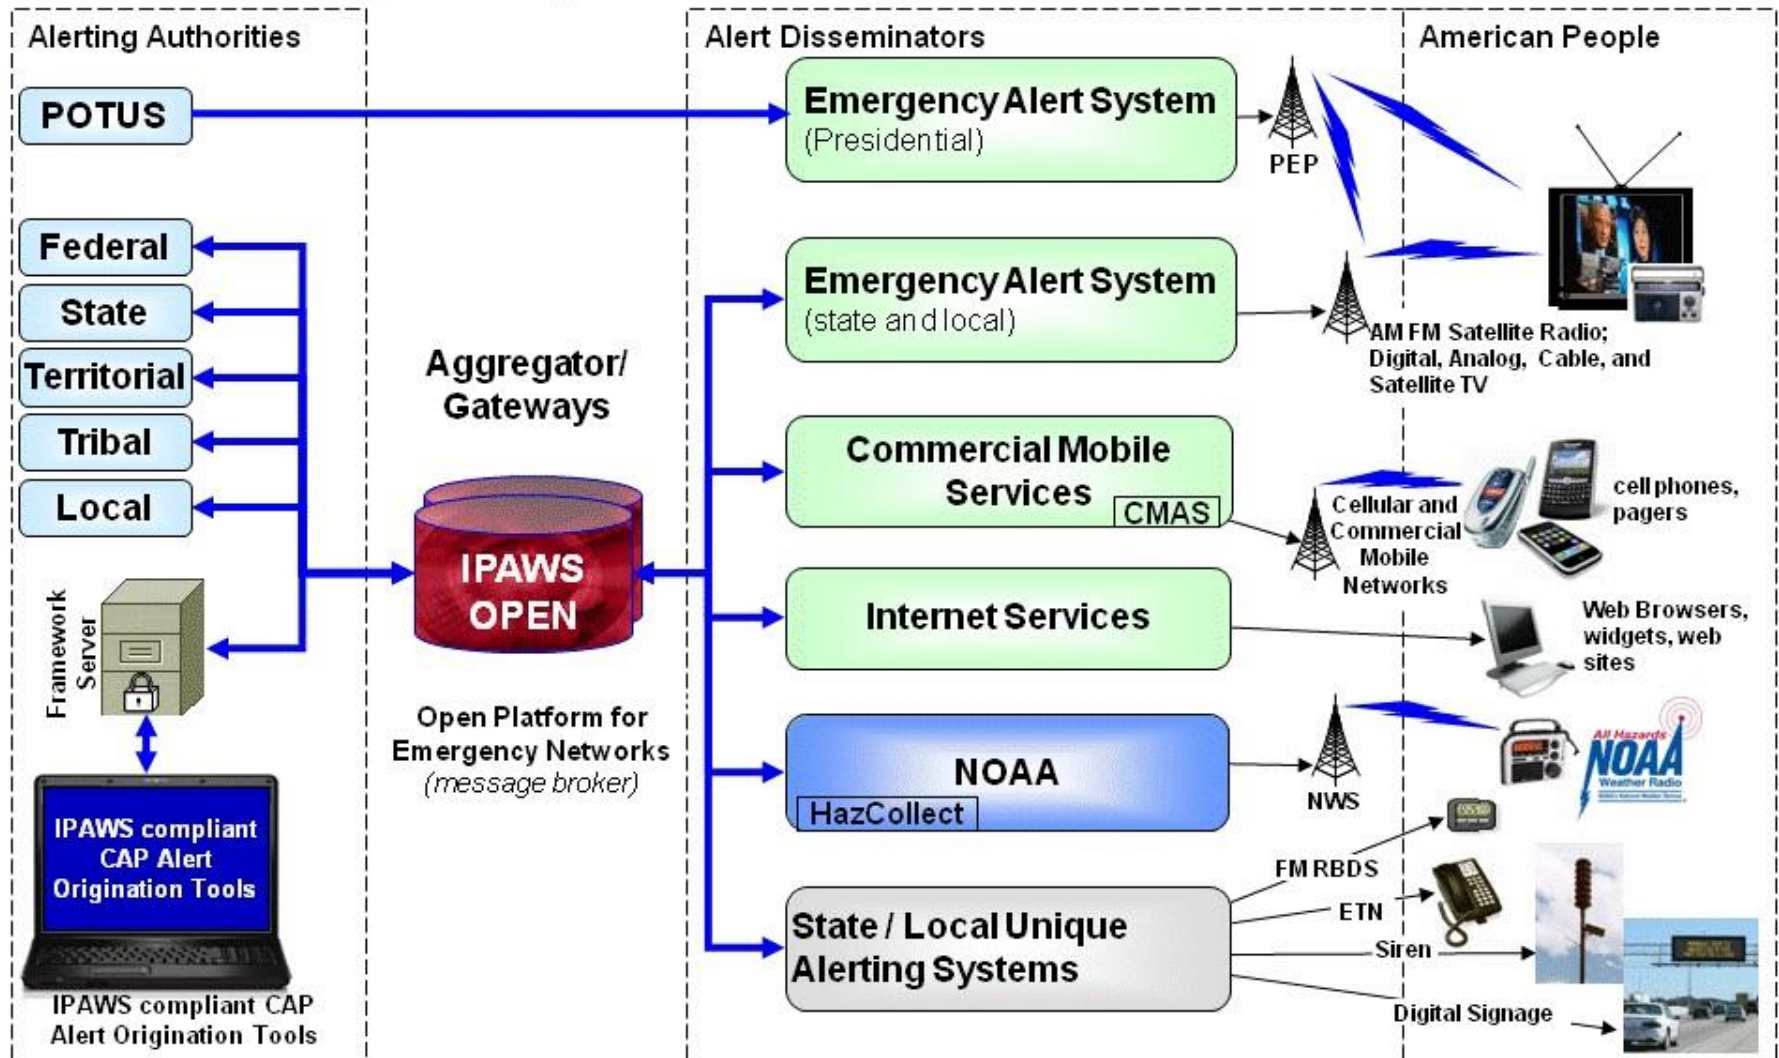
Alerting Authorities

Alert Disseminators

American People

POTUS

Emergency Alert System
(Presidential)

PEP

Federal

State

Territorial

Tribal

Local

Emergency Alert System
(state and local)

AM FM Satellite Radio; Digital, Analog, Cable, and Satellite TV

Aggregator/ Gateways

Commercial Mobile Services

CMAS

Cellular and Commercial Mobile Networks

cell phones, pagers

IPAWS OPEN

Framework Server

Internet Services

Web Browsers, widgets, web sites

Open Platform for Emergency Networks
(message broker)

NOAA

HazCollect

NWS

All Hazards NOAA Weather Radio

IPAWS compliant CAP Alert Origination Tools

FM RBDS

ETN

Siren

State / Local Unique Alerting Systems

Digital Signage

IPAWS compliant CAP Alert Origination Tools